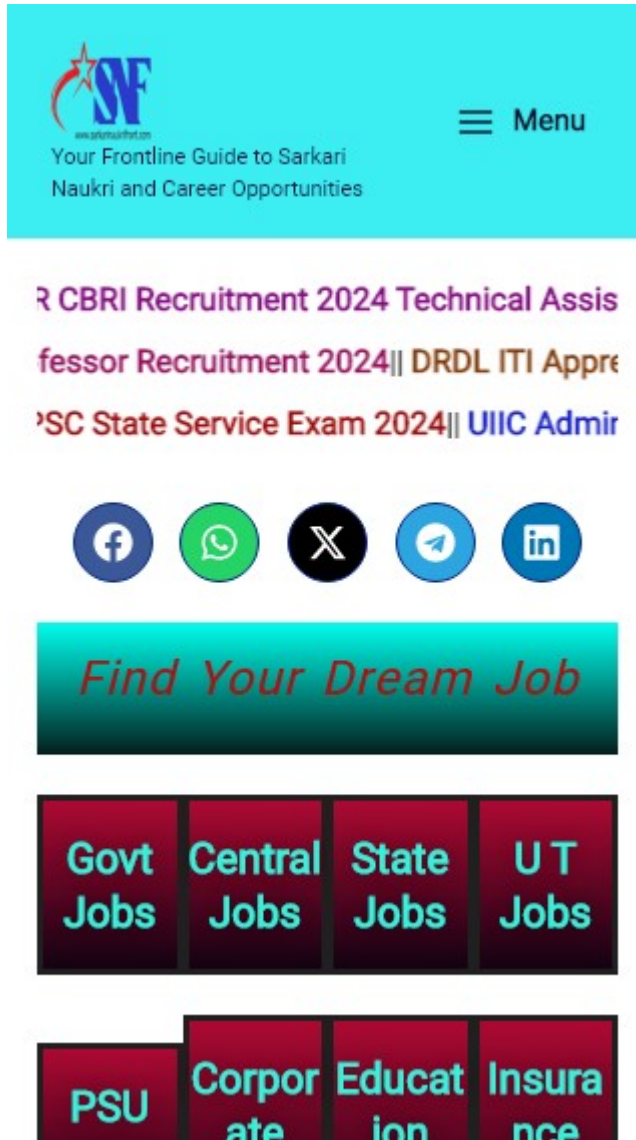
SNF

www.sarkarinaukrifront.com

Your Frontline Guide to Sarkari Naukri and Career Opportunities

Menu

R CBRI Recruitment 2024 Technical Assis

fessor Recruitment 2024|| DRDL ITI Appre

PSC State Service Exam 2024|| UIIC Admir

Find Your Dream Job

| Govt Jobs | Central Jobs | State Jobs | U T Jobs |
|---|---|---|---|

| PSU | Corporate | Education | Insurance |
|---|---|---|---|